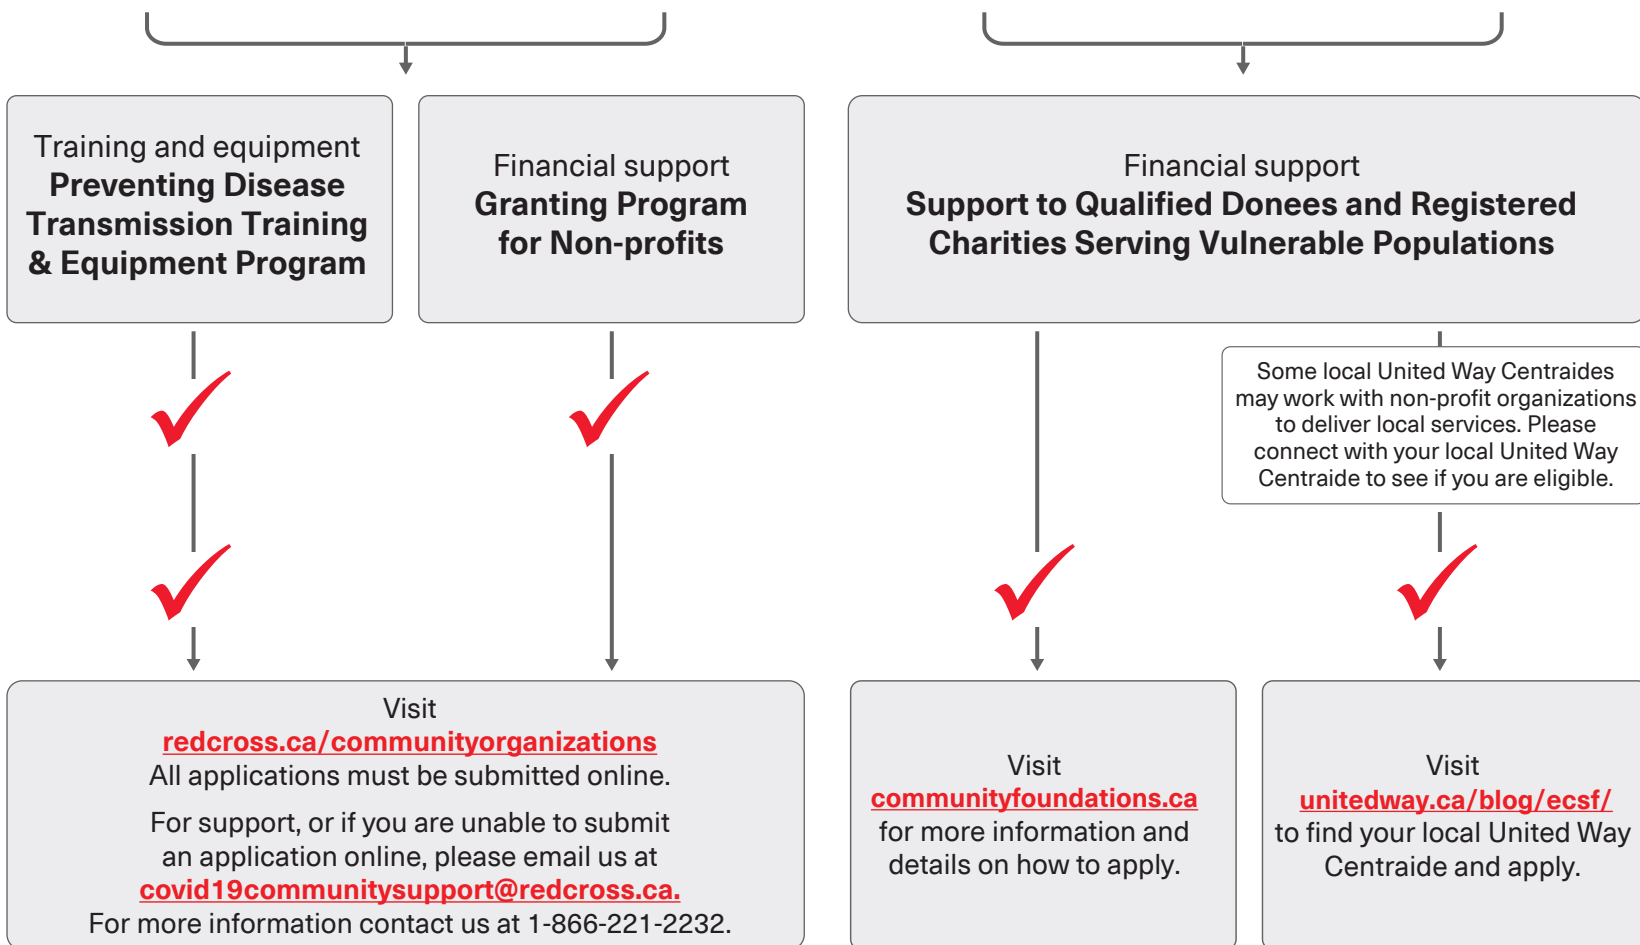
Training and equipment
Preventing Disease Transmission Training & Equipment Program

Financial support
Granting Program for Non-profits

Financial support
Support to Qualified Donees and Registered Charities Serving Vulnerable Populations

Some local United Way Centraides may work with non-profit organizations to deliver local services. Please connect with your local United Way Centraide to see if you are eligible.

Visit
redcross.ca/communityorganizations
All applications must be submitted online.

For support, or if you are unable to submit an application online, please email us at covid19communitysupport@redcross.ca.
For more information contact us at 1-866-221-2232.

Visit
communityfoundations.ca
for more information and details on how to apply.

Visit
unitedway.ca/blog/ecsf/
to find your local United Way Centraide and apply.